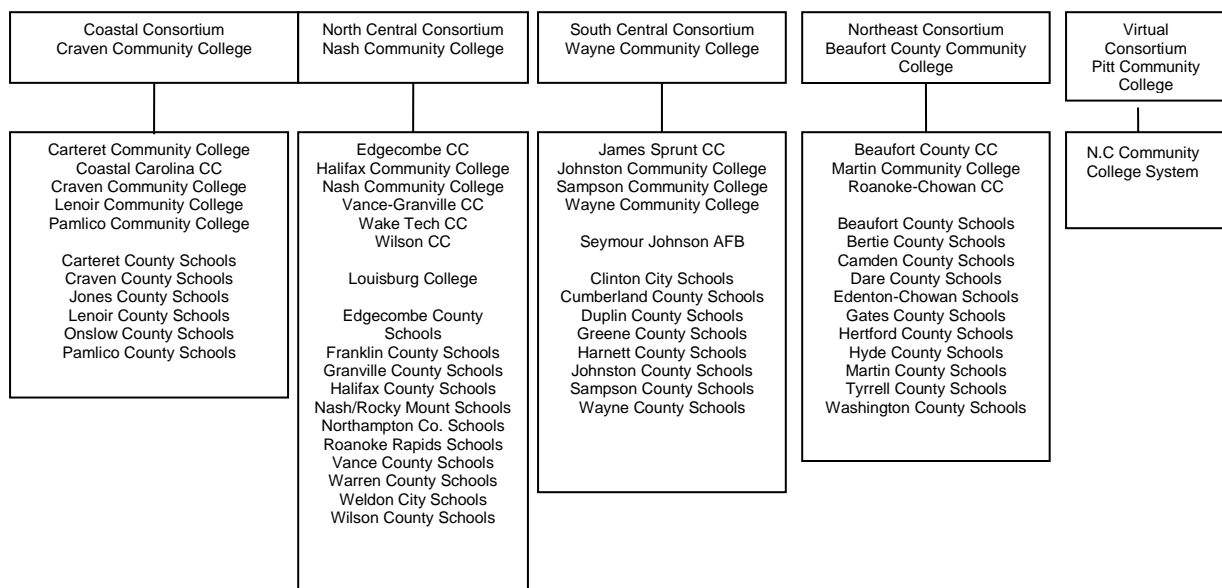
Coastal Consortium
Craven Community College

Carteret Community College
Coastal Carolina CC
Craven Community College
Lenoir Community College
Pamlico Community College

Carteret County Schools
Craven County Schools
Jones County Schools
Lenoir County Schools
Onslow County Schools
Pamlico County Schools

North Central Consortium
Nash Community College

Edgecombe CC
Halifax Community College
Nash Community College
Vance-Granville CC
Wake Tech CC
Wilson CC

Louisburg College

Edgecombe County Schools
Franklin County Schools
Granville County Schools
Halifax County Schools
Nash/Rocky Mount Schools
Northampton Co. Schools
Roanoke Rapids Schools
Vance County Schools
Warren County Schools
Weldon City Schools
Wilson County Schools

South Central Consortium
Wayne Community College

James Sprunt CC
Johnston Community College
Sampson Community College
Wayne Community College

Seymour Johnson AFB

Clinton City Schools
Cumberland County Schools
Duplin County Schools
Greene County Schools
Harnett County Schools
Johnston County Schools
Sampson County Schools
Wayne County Schools

Northeast Consortium
Beaufort County Community College

Beaufort County CC
Martin Community College
Roanoke-Chowan CC

Beaufort County Schools
Bertie County Schools
Camden County Schools
Dare County Schools
Edenton-Chowan Schools
Gates County Schools
Hertford County Schools
Hyde County Schools
Martin County Schools
Tyrrell County Schools
Washington County Schools

Virtual Consortium
Pitt Community College

N.C Community College System